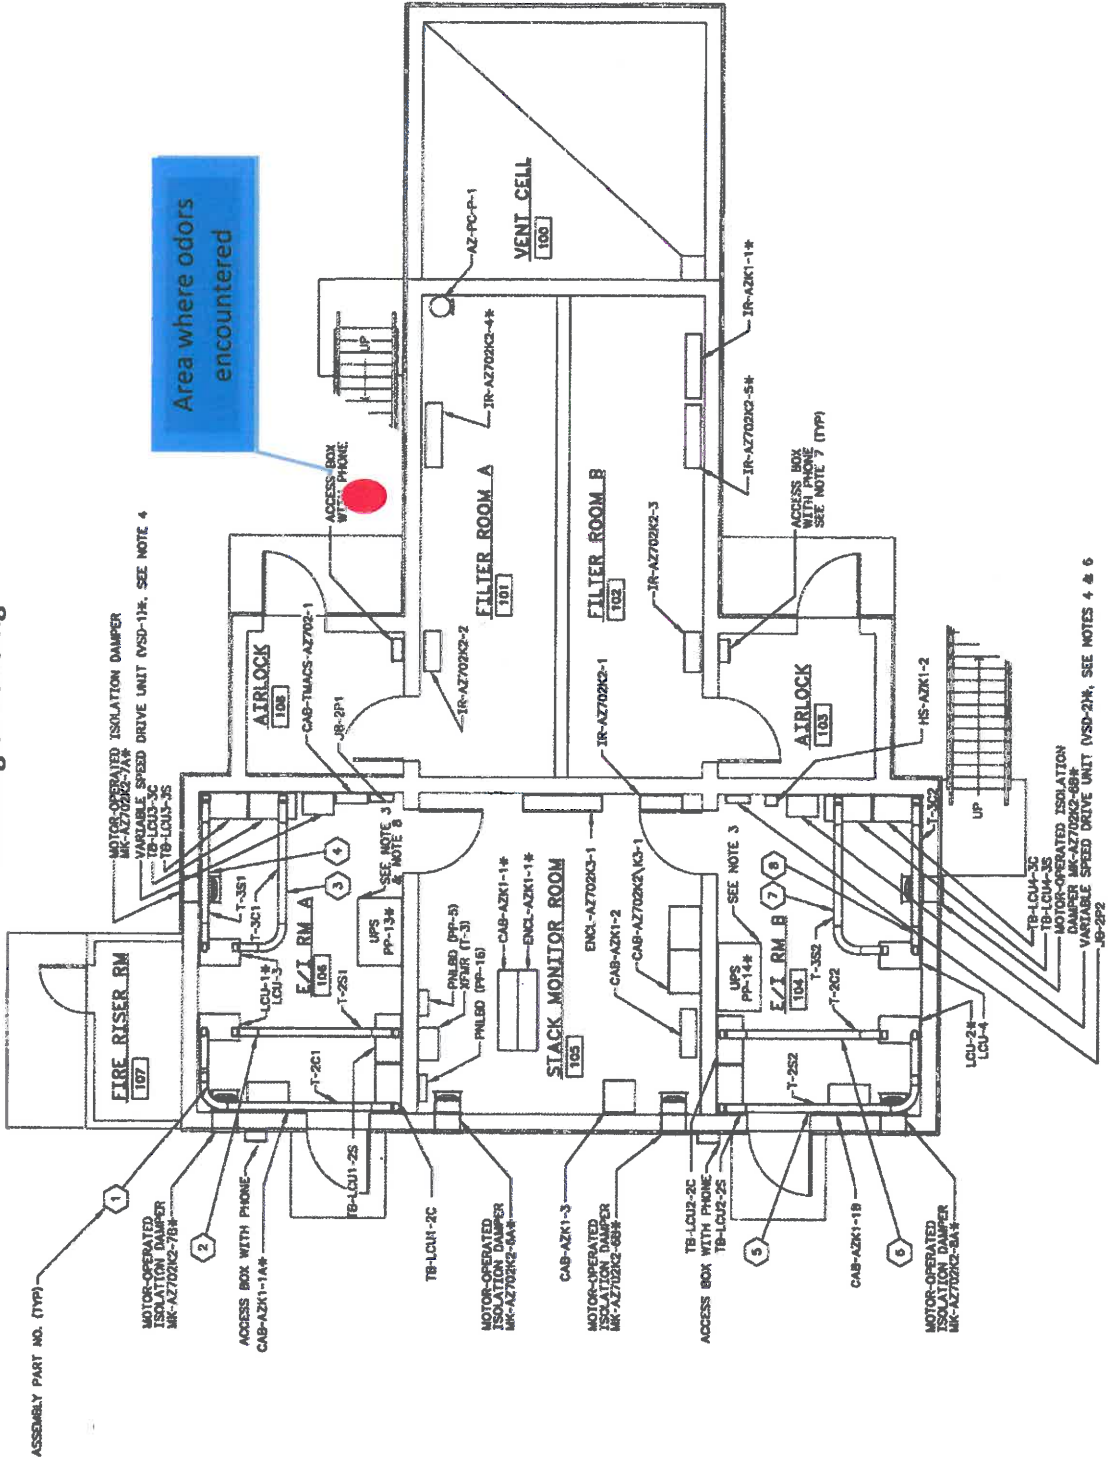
Area where odors encountered

VENT CELL
100

AZ-PC-P-1

IR-AZ702K2-4*

IR-AZK1-1*

IR-AZ702K2-5*

FILTER ROOM A
101

FILTER ROOM B
102

ACCESS BOX WITH PHONE

ACCESS BOX WITH PHONE SEE NOTE 7 (TYP)

IR-AZ702K2-3

IR-AZ702K2-2

IR-AZ702K2-1

AIRLOCK
108

AIRLOCK
103

CAB-TMACS-AZ702-1

JB-2P1

HS-AZK1-2

MOTOR-OPERATED ISOLATION DAMPER MK-AZ702K2-7A*
VARIABLE SPEED DRIVE UNIT (VSD-1)*. SEE NOTE 4
TB-LCU3-3C
TB-LCU3-3S

SEE NOTE 3 & NOTE 8

SEE NOTE 3

T-3S1
T-3C1
T-3C2

E/I RM A
106

E/I RM B
104

UPS PP-13*

UPS PP-14*

LCU-1*
LCU-3

T-2S1
T-2C1

T-3S2
T-2C2
T-2S2

LCU-2*
LCU-4

PNLBD (PP-5)
XFMR (T-3)
PNLBD (PP-16)

CAB-AZK1-1*
ENCL-AZK1-1*
ENCL-AZ702K3-1
CAB-AZK1-2
CAB-AZ702K2\K3-1

STACK MONITOR ROOM
105

FIRE RISER RM
107

UP

TB-LCU4-3C
TB-LCU4-3S
MOTOR-OPERATED ISOLATION DAMPER MK-AZ702K2-6B*
VARIABLE SPEED DRIVE UNIT (VSD-2)*, SEE NOTES 4 & 6
JB-2P2

ASSEMBLY PART NO. (TYP)
1
MOTOR-OPERATED ISOLATION DAMPER MK-AZ702K2-7B*
2
ACCESS BOX WITH PHONE
CAB-AZK1-1A*
TB-LCU1-2S
TB-LCU1-2C
MOTOR-OPERATED ISOLATION DAMPER MK-AZ702K2-6A*
CAB-AZK1-3
MOTOR-OPERATED ISOLATION DAMPER MK-AZ702K2-6B*
TB-LCU2-2C
ACCESS BOX WITH PHONE
TB-LCU2-2S
5
CAB-AZK1-1B
6
MOTOR-OPERATED ISOLATION DAMPER MK-AZ702K2-8A*

3
4
7
8